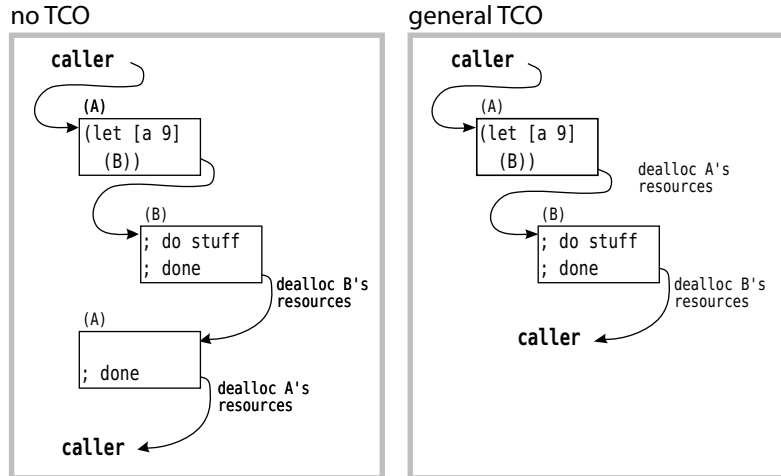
no TCO

caller

(A)

(let [a 9]
  (B))

(B)

; do stuff
; done

dealloc B's resources

(A)

; done

dealloc A's resources

caller

general TCO

caller

(A)

(let [a 9]
  (B))

dealloc A's resources

(B)

; do stuff
; done

dealloc B's resources

caller